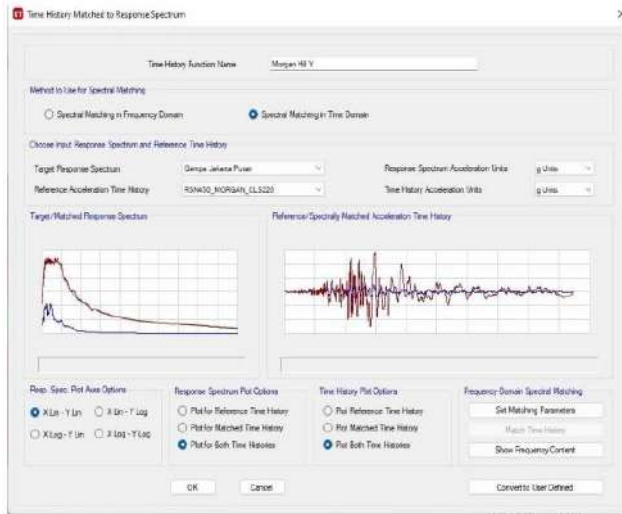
Time History Matched to Response Spectrum

Time History Function Name Morgan Hill Y

Method to Use for Spectral Matching

Spectral Matching in Frequency Domain

Spectral Matching in Time Domain

Choose Input Response Spectrum and Reference Time History

Target Response Spectrum Gempa Jakarta Pusat

Response Spectrum Acceleration Units g Units

Reference Acceleration Time History RSN450_MORGAN_CLS220

Time History Acceleration Units g Units

Target/Matched Response Spectrum

Reference/Spectrally Matched Acceleration Time History

Resp. Spec. Plot Axis Options

X Lin - Y Lin

X Lin - Y Log

X Log - Y Lin

X Log - Y Log

Response Spectrum Plot Options

Plot for Reference Time History

Plot for Matched Time History

Plot for Both Time Histories

Time History Plot Options

Plot Reference Time History

Plot Matched Time History

Plot Both Time Histories

Frequency Domain Spectral Matching

Set Matching Parameters

Match Time History

Show Frequency Content

OK

Cancel

Convert to User Defined